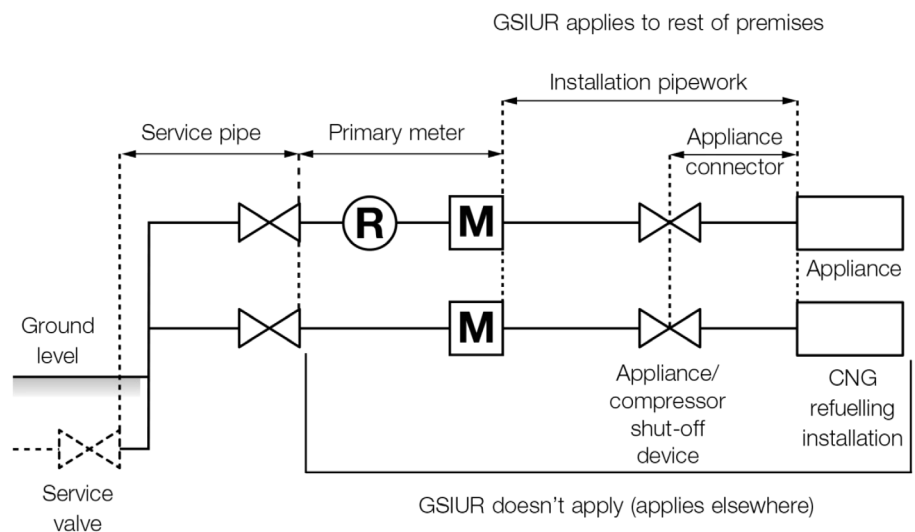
GSIUR applies to rest of premises

Installation pipework

Service pipe

Primary meter

Appliance connector

R

M

Appliance

Ground level

M

Appliance/ compressor shut-off device

CNG refuelling installation

Service valve

GSIUR doesn't apply (applies elsewhere)